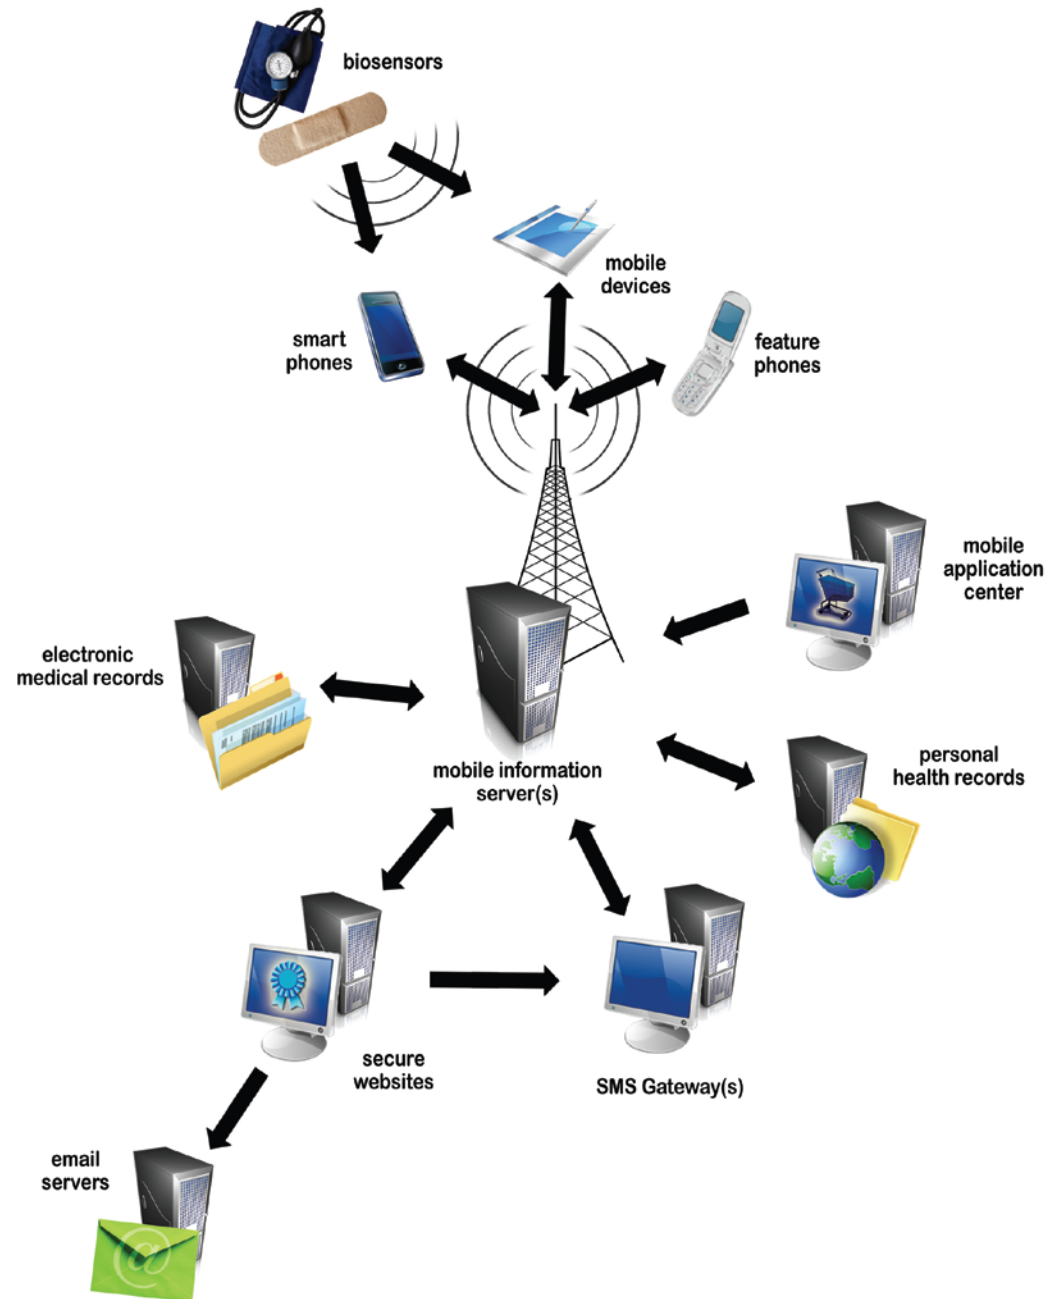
biosensors

mobile devices

smart phones

feature phones

mobile application center

electronic medical records

mobile information server(s)

personal health records

secure websites

SMS Gateway(s)

email servers